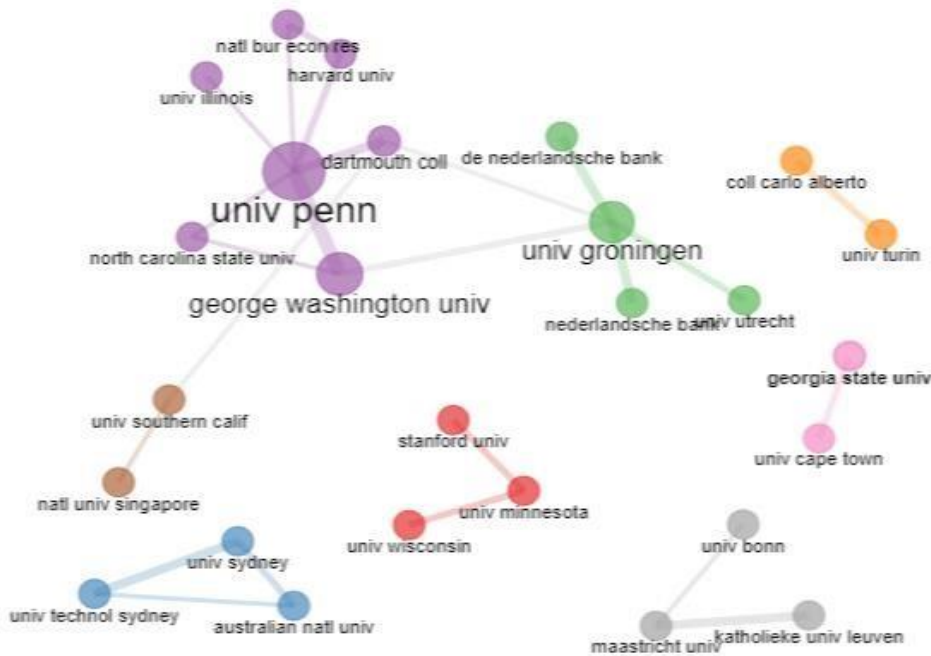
natl bur econ res
harvard univ
univ illinois
dartmouth coll
de nederlandsche bank
coll carlo alberto
univ penn
univ groningen
univ turin
north carolina state univ
george washington univ
nederlandsche bank
univ utrecht
georgia state univ
univ southern calif
stanford univ
univ cape town
univ minnesota
natl univ singapore
univ wisconsin
univ bonn
univ sydney
univ technol sydney
australian natl univ
maastricht univ
katholieke univ leuven